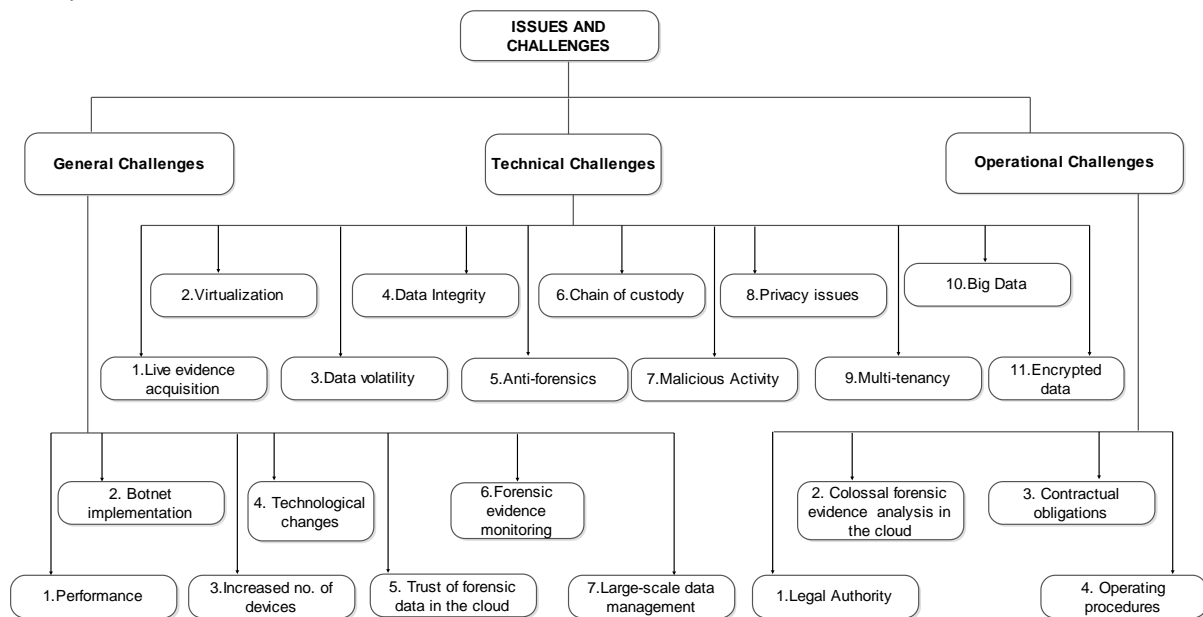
ISSUES AND CHALLENGES

General Challenges

Technical Challenges

Operational Challenges

2.Virtualization

4.Data Integrity

6.Chain of custody

8.Privacy issues

10.Big Data

1.Live evidence acquisition

3.Data volatility

5.Anti-forensics

7.Malicious Activity

9.Multi-tenancy

11.Encrypted data

2. Botnet implementation

4. Technological changes

6.Forensic evidence monitoring

1.Performance

3.Increased no. of devices

5. Trust of forensic data in the cloud

7.Large-scale data management

2. Colossal forensic evidence analysis in the cloud

3. Contractual obligations

1.Legal Authority

4. Operating procedures